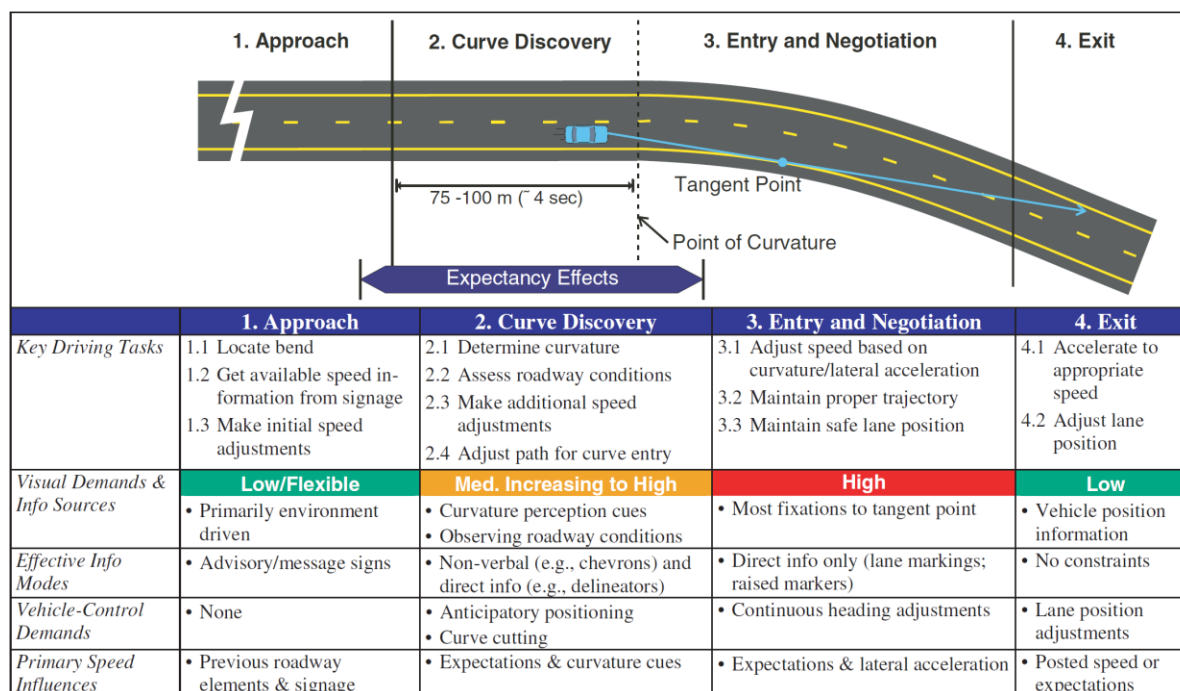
1. Approach

2. Curve Discovery

3. Entry and Negotiation

4. Exit

75 -100 m (˜ 4 sec)

Tangent Point

Point of Curvature

Expectancy Effects

| | 1. Approach | 2. Curve Discovery | 3. Entry and Negotiation | 4. Exit |
|---|---|---|---|---|
| Key Driving Tasks | 1.1 Locate bend<br>1.2 Get available speed information from signage<br>1.3 Make initial speed adjustments | 2.1 Determine curvature<br>2.2 Assess roadway conditions<br>2.3 Make additional speed adjustments<br>2.4 Adjust path for curve entry | 3.1 Adjust speed based on curvature/lateral acceleration<br>3.2 Maintain proper trajectory<br>3.3 Maintain safe lane position | 4.1 Accelerate to appropriate speed<br>4.2 Adjust lane position |
| Visual Demands & Info Sources | Low/Flexible<br>• Primarily environment driven | Med. Increasing to High<br>• Curvature perception cues<br>• Observing roadway conditions | High<br>• Most fixations to tangent point | Low<br>• Vehicle position information |
| Effective Info Modes | • Advisory/message signs | • Non-verbal (e.g., chevrons) and direct info (e.g., delineators) | • Direct info only (lane markings; raised markers) | • No constraints |
| Vehicle-Control Demands | • None | • Anticipatory positioning<br>• Curve cutting | • Continuous heading adjustments | • Lane position adjustments |
| Primary Speed Influences | • Previous roadway elements & signage | • Expectations & curvature cues | • Expectations & lateral acceleration | • Posted speed or expectations |